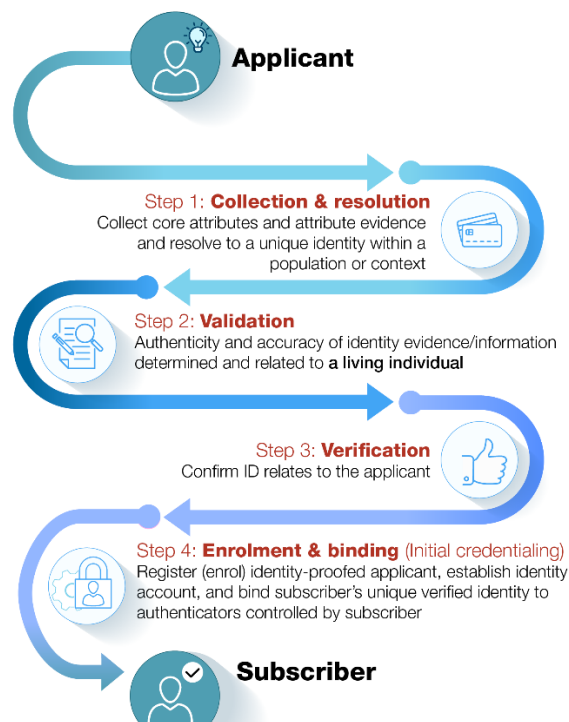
Applicant

Step 1: Collection & resolution
Collect core attributes and attribute evidence and resolve to a unique identity within a population or context

Step 2: Validation
Authenticity and accuracy of identity evidence/information determined and related to a living individual

Step 3: Verification
Confirm ID relates to the applicant

Step 4: Enrolment & binding (Initial credentialing)
Register (enrol) identity-proofed applicant, establish identity account, and bind subscriber's unique verified identity to authenticators controlled by subscriber

Subscriber